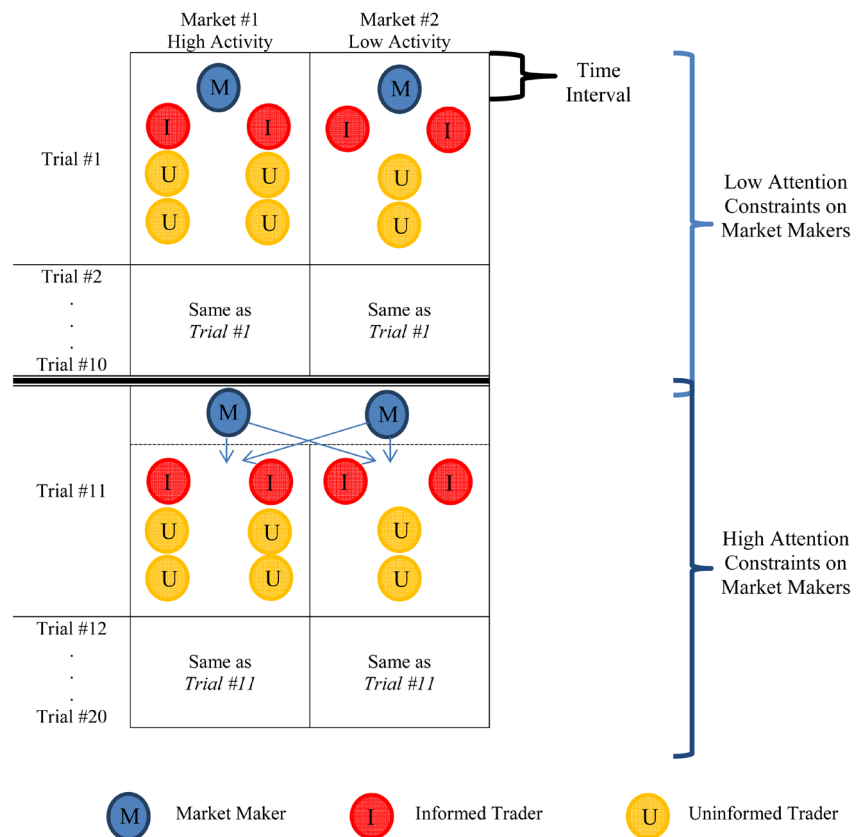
Market #1
High Activity

Market #2
Low Activity

Time Interval

Trial #1

M

I I

U U

U U

M

I I

U

U

Low Attention Constraints on Market Makers

Trial #2
.
.
.
Trial #10

Same as *Trial #1*

Same as *Trial #1*

Trial #11

M M

I I

U U

U U

I I

U

U

High Attention Constraints on Market Makers

Trial #12
.
.
.
Trial #20

Same as *Trial #11*

Same as *Trial #11*

M Market Maker

I Informed Trader

U Uninformed Trader